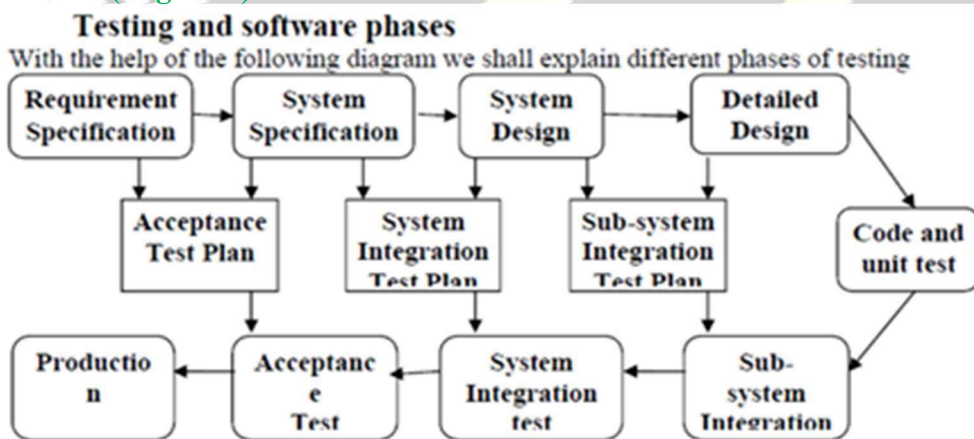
Testing and software phases

With the help of the following diagram we shall explain different phases of testing

Requirement Specification

System Specification

System Design

Detailed Design

Acceptance Test Plan

System Integration Test Plan

Sub-system Integration Test Plan

Code and unit test

Productio n

Acceptanc e Test

System Integration test

Sub-system Integration